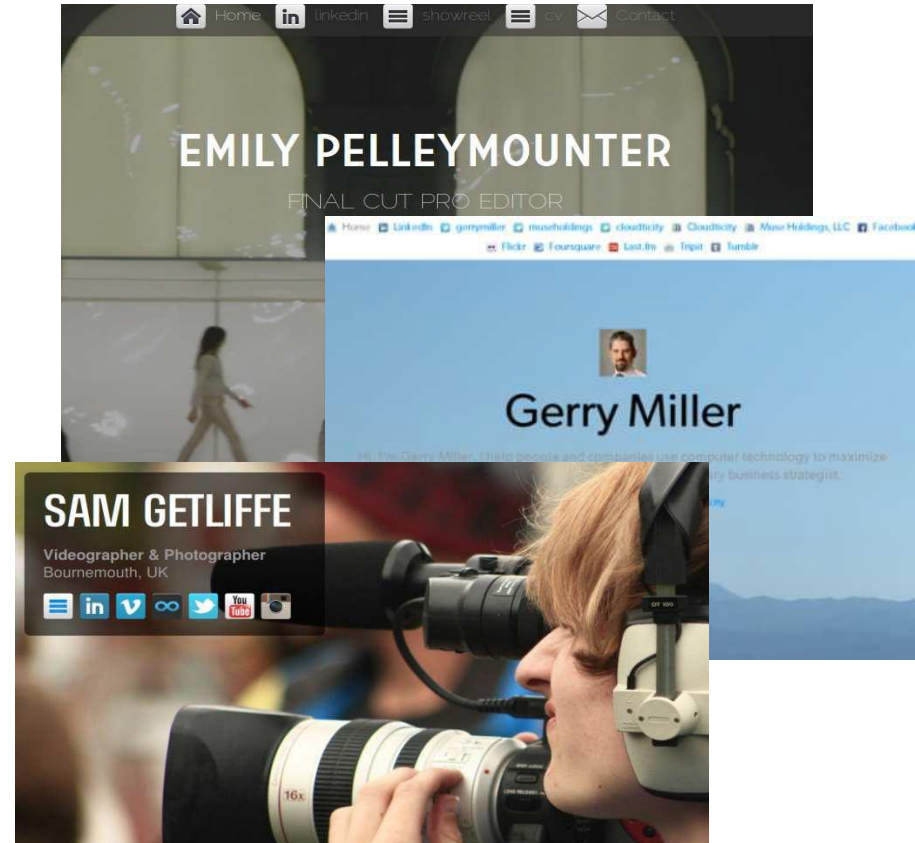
Home linkedin showreel cv Contact

EMILY PELLEYMOUNTER

FINAL CUT PRO EDITOR

Home LinkedIn gerrymiller museholdings cloudticity Cloudticity Muse Holdings, LLC Facebook Flickr Foursquare Last.fm Tripit Tumblr

Gerry Miller

Hi, I'm Gerry Miller. I help people and companies use computer technology to maximize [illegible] business strategist.

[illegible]

SAM GETLIFFE

Videographer & Photographer
Bournemouth, UK

You Tube

16x